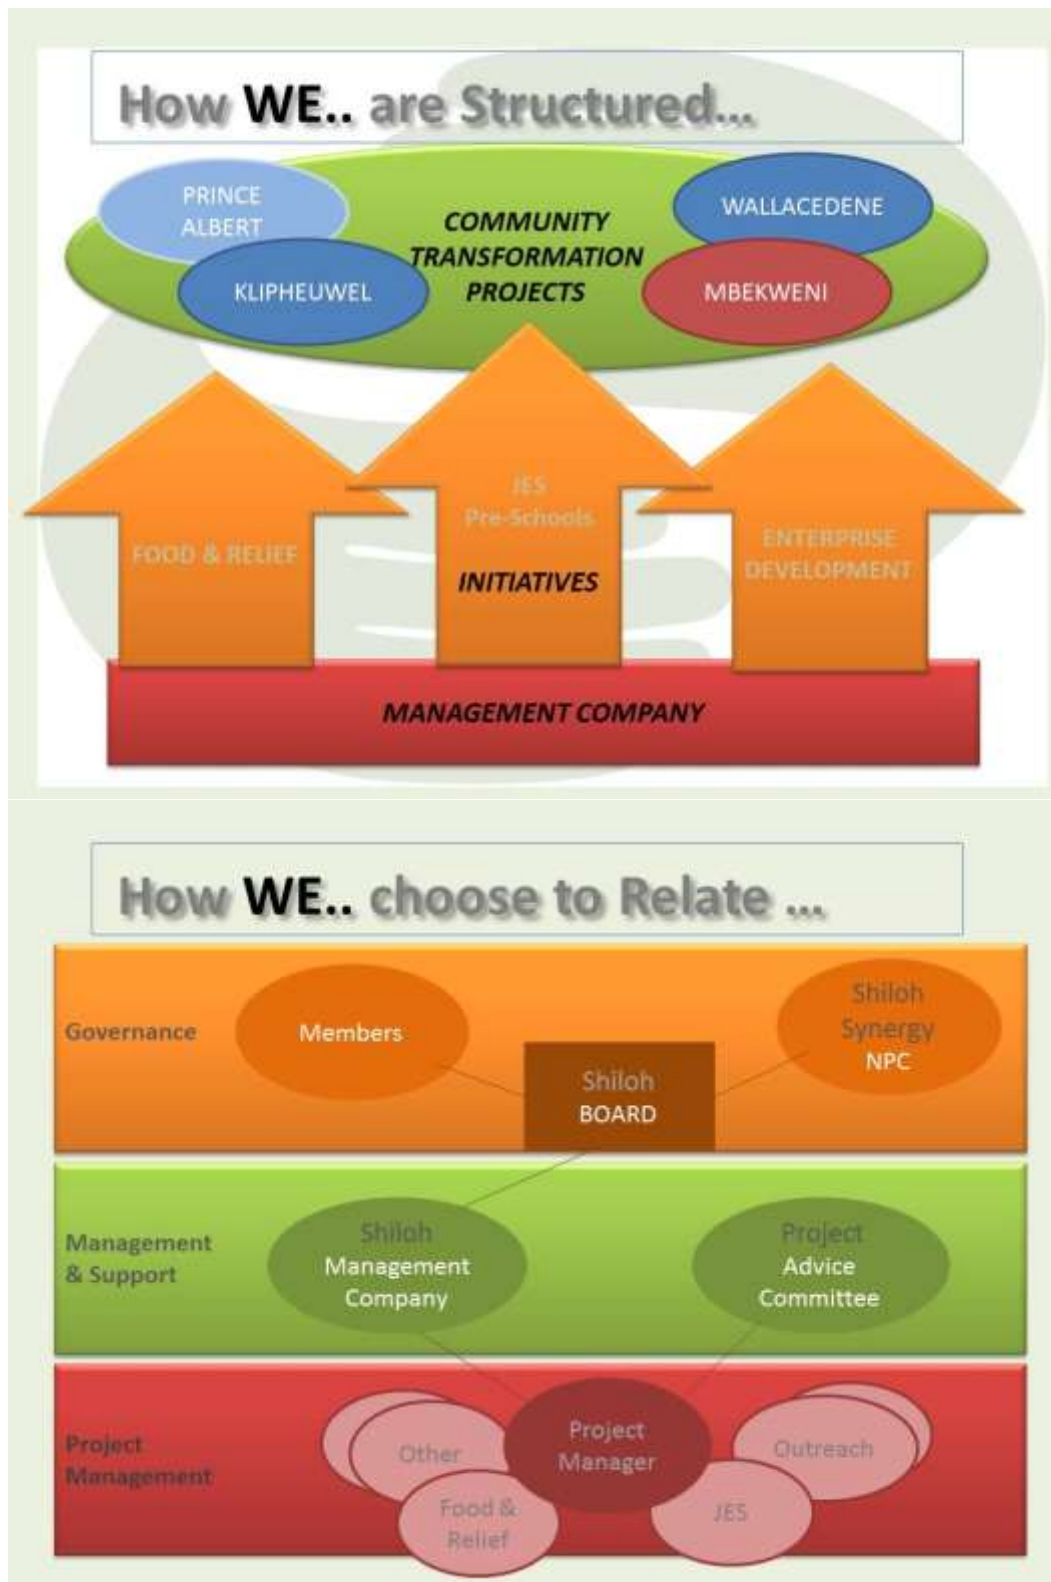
How WE.. are Structured...

PRINCE ALBERT

COMMUNITY TRANSFORMATION PROJECTS

WALLACEDENE

KLIPHEUWEL

MBEKWENI

FOOD & RELIEF

JES Pre-Schools

INITIATIVES

ENTERPRISE DEVELOPMENT

MANAGEMENT COMPANY

How WE.. choose to Relate ...

Governance

Members

Shiloh Synergy NPC

Shiloh BOARD

Management & Support

Shiloh Management Company

Project Advice Committee

Project Management

Other

Project Manager

Outreach

Food & Relief

JES